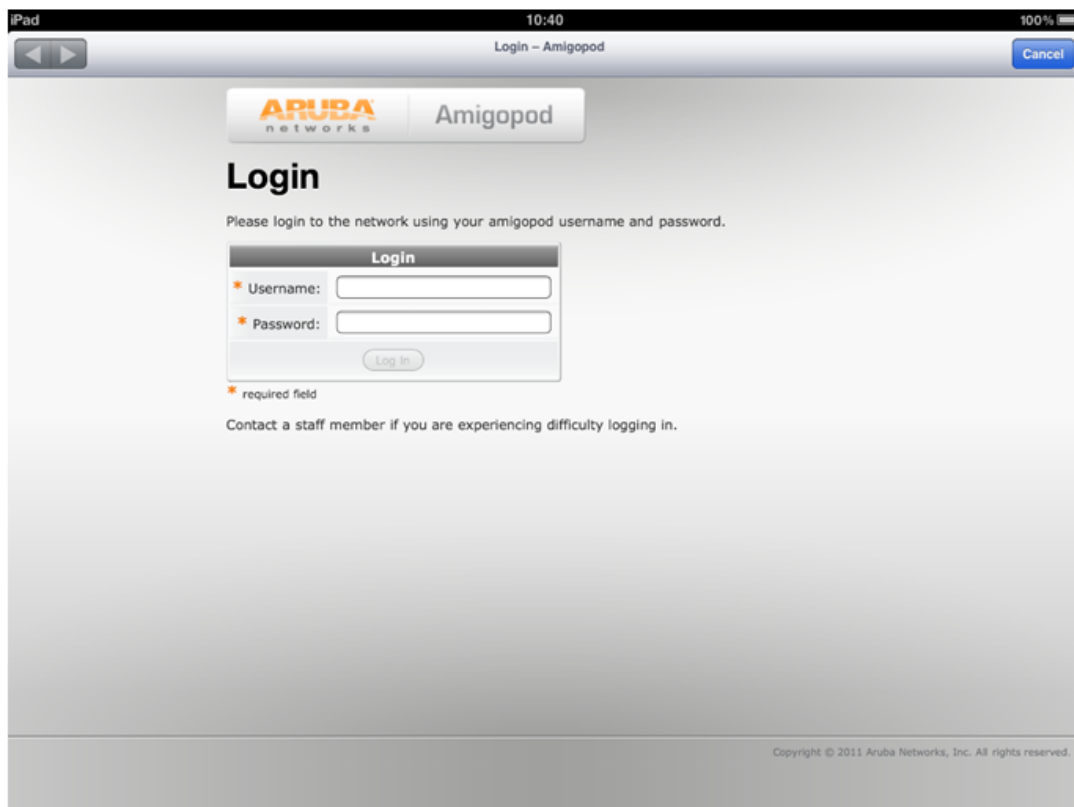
iPad
10:40
100%

Login – Amigopod
Cancel

ARUBA
networks
Amigopod

Login

Please login to the network using your amigopod username and password.

| Login | |
|---|---|
| * Username: | |
| * Password: | |
| Log In | |

* required field

Contact a staff member if you are experiencing difficulty logging in.

Copyright © 2011 Aruba Networks, Inc. All rights reserved.